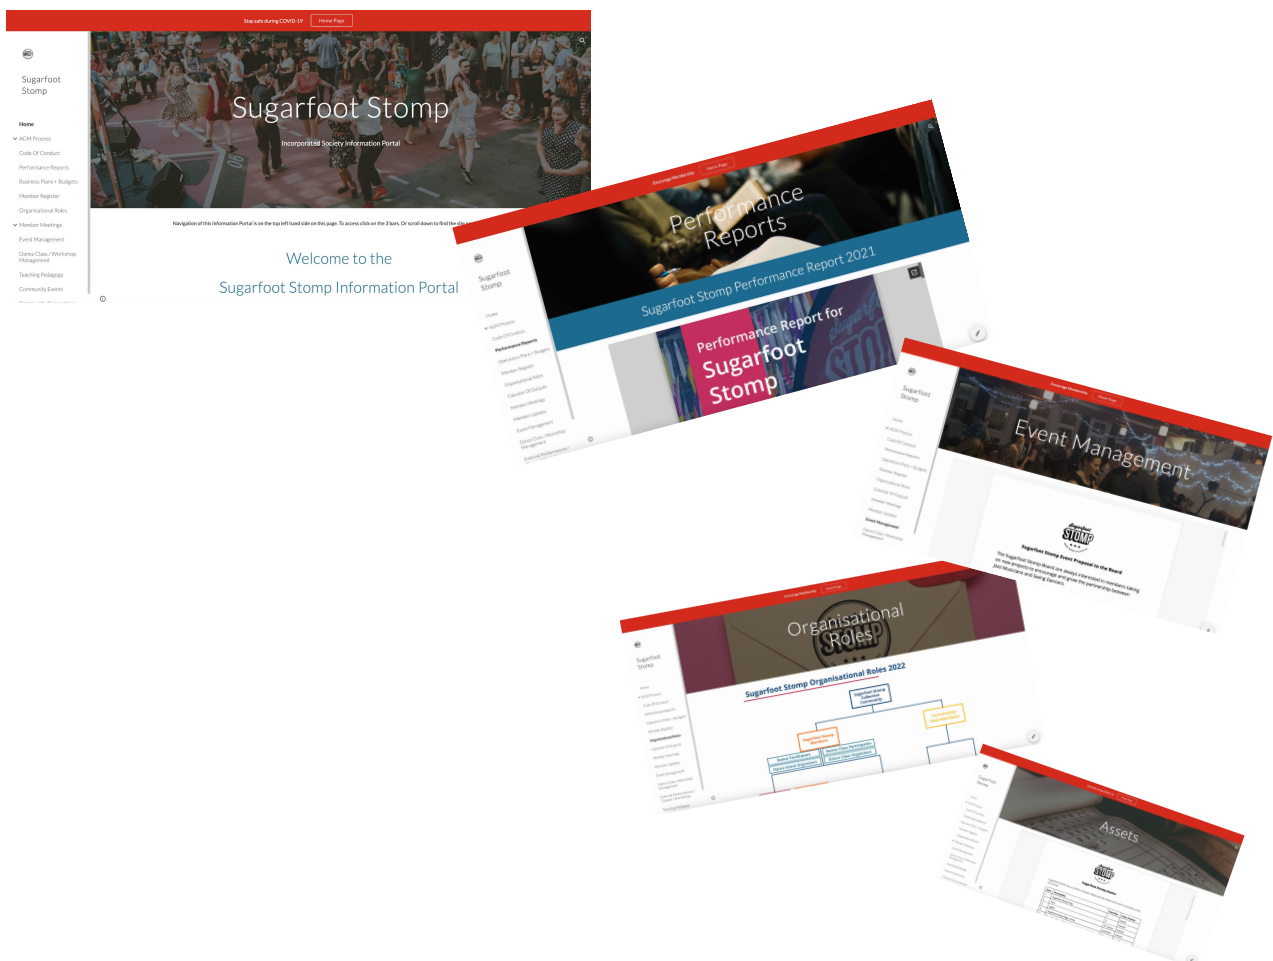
Stay safe during COVID-19 Home Page

Sugarfoot Stomp

Home
AGM Process
Code Of Conduct
Performance Reports
Business Plans + Budgets
Member Register
Organisational Roles
Member Meetings
Event Management
Dance Class / Workshop Management
Teaching Pedagogy
Community Events

Sugarfoot Stomp

Incorporated Society Information Portal

Navigation of this Information Portal is on the top left hand side on this page. To access click on the 3 bars. Or scroll down to find the site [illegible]

Welcome to the

Sugarfoot Stomp Information Portal

Encourage Membership Home Page

Performance Reports

Sugarfoot Stomp Performance Report 2021

Performance Report for Sugarfoot Stomp

Sugarfoot Stomp

Event Management

Sugarfoot Stomp Event Proposal to the Board

Organisational Roles

Sugarfoot Stomp Organisational Roles 2022

Assets